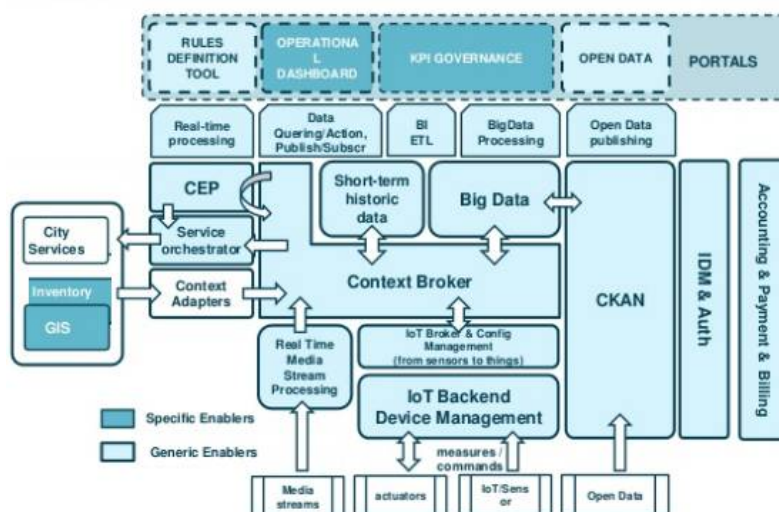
RULES DEFINITION TOOL

OPERATIONA L DASHBOARD

KPI GOVERNANCE

OPEN DATA

PORTALS

Real-time processing

Data Quering/Action, Publish/Subscr

BI ETL

BigData Processing

Open Data publishing

CEP

Short-term historic data

Big Data

City Services

Service orchestrator

Inventory

GIS

Context Adapters

Context Broker

CKAN

IDM & Auth

Accounting & Payment & Billing

Real Time Media Stream Processing

IoT Broker & Config Management (from sensors to things)

IoT Backend Device Management

Specific Enablers

Generic Enablers

measures / commands

Media streams

actuators

IoT/Sens or

Open Data